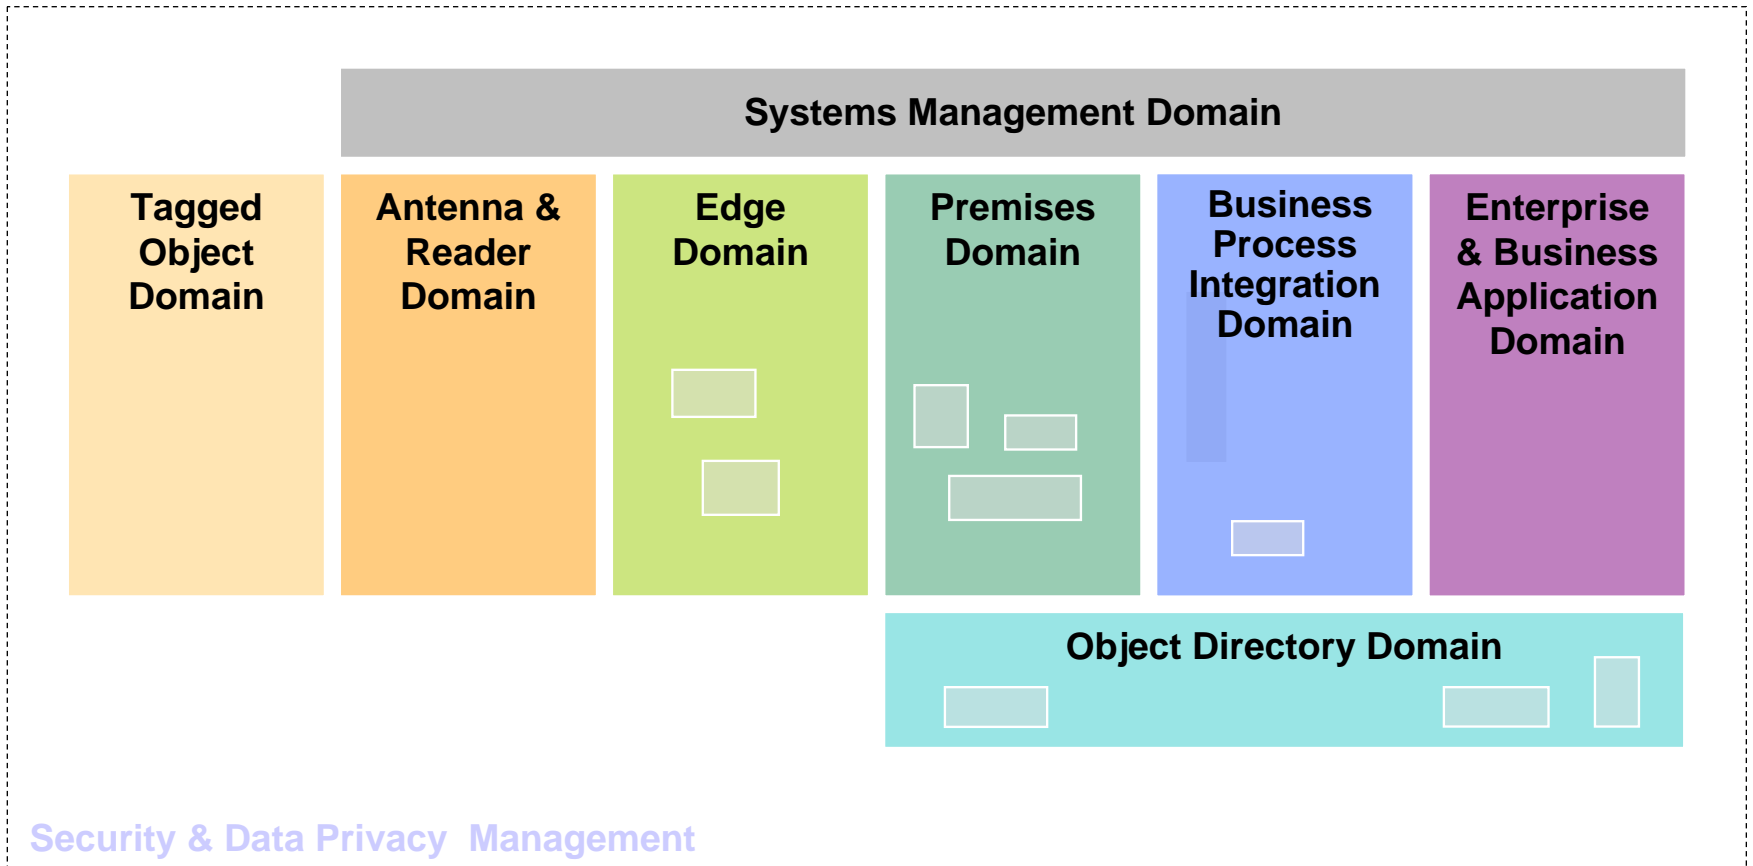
Systems Management Domain

Tagged Object Domain

Antenna & Reader Domain

Edge Domain

Premises Domain

Business Process Integration Domain

Enterprise & Business Application Domain

Object Directory Domain

Security & Data Privacy Management